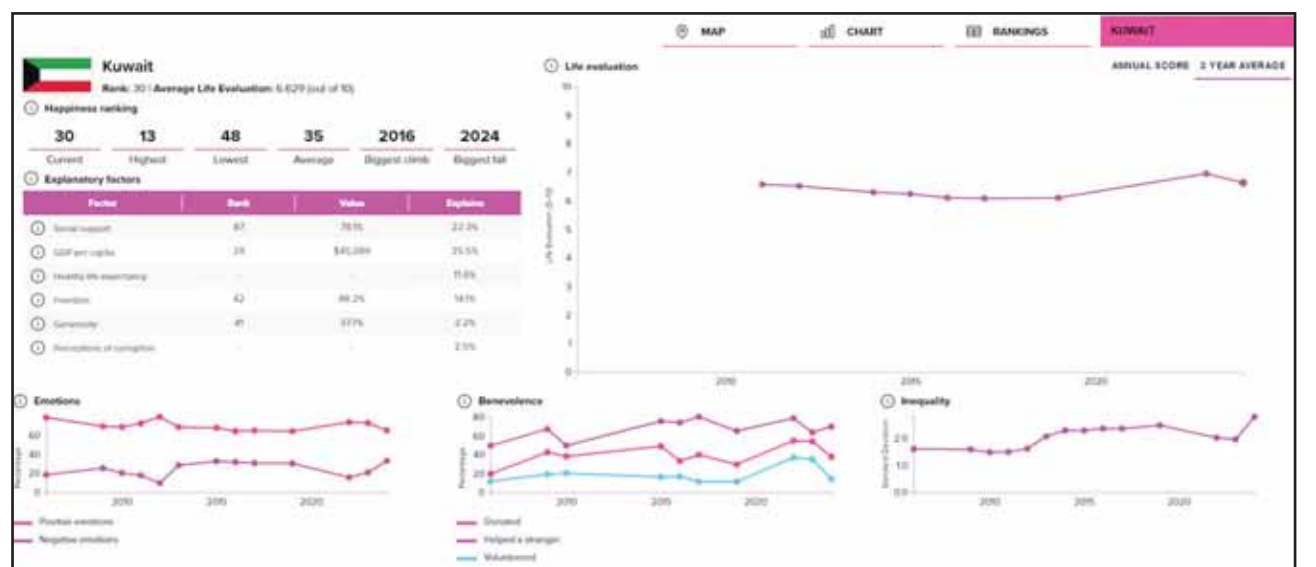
MAP CHART RANKINGS KUWAIT

Kuwait

Rank: 30 | Average Life Evaluation: 6.629 (out of 10)

Happiness ranking

| 30 | 13 | 48 | 35 | 2016 | 2024 |
|---|---|---|---|---|---|
| Current | Highest | Lowest | Average | Biggest climb | Biggest fall |

Explanatory factors

| Factor | Rank | Value | Explains |
|---|---|---|---|
| Social support | 87 | 78.1% | 22.3% |
| GDP per capita | 29 | $45,084 | 25.5% |
| Healthy life expectancy | - | - | 11.6% |
| Freedom | 42 | 88.2% | 14.1% |
| Generosity | 41 | 37.7% | 2.2% |
| Perceptions of corruption | - | - | 2.5% |

Life evaluation

ANNUAL SCORE 3 YEAR AVERAGE

10 9 8 7 6 5 4 3 2 1 0

Life Evaluation (0-10)

2010 2015 2020

Emotions

60 40 20 0

Percentage

2010 2015 2020

Positive emotions
Negative emotions

Benevolence

80 60 40 20 0

Percentage

2010 2015 2020

Donated
Helped a stranger
Volunteered

Inequality

2.0 1.5 0.0

Standard Deviation

2010 2015 2020